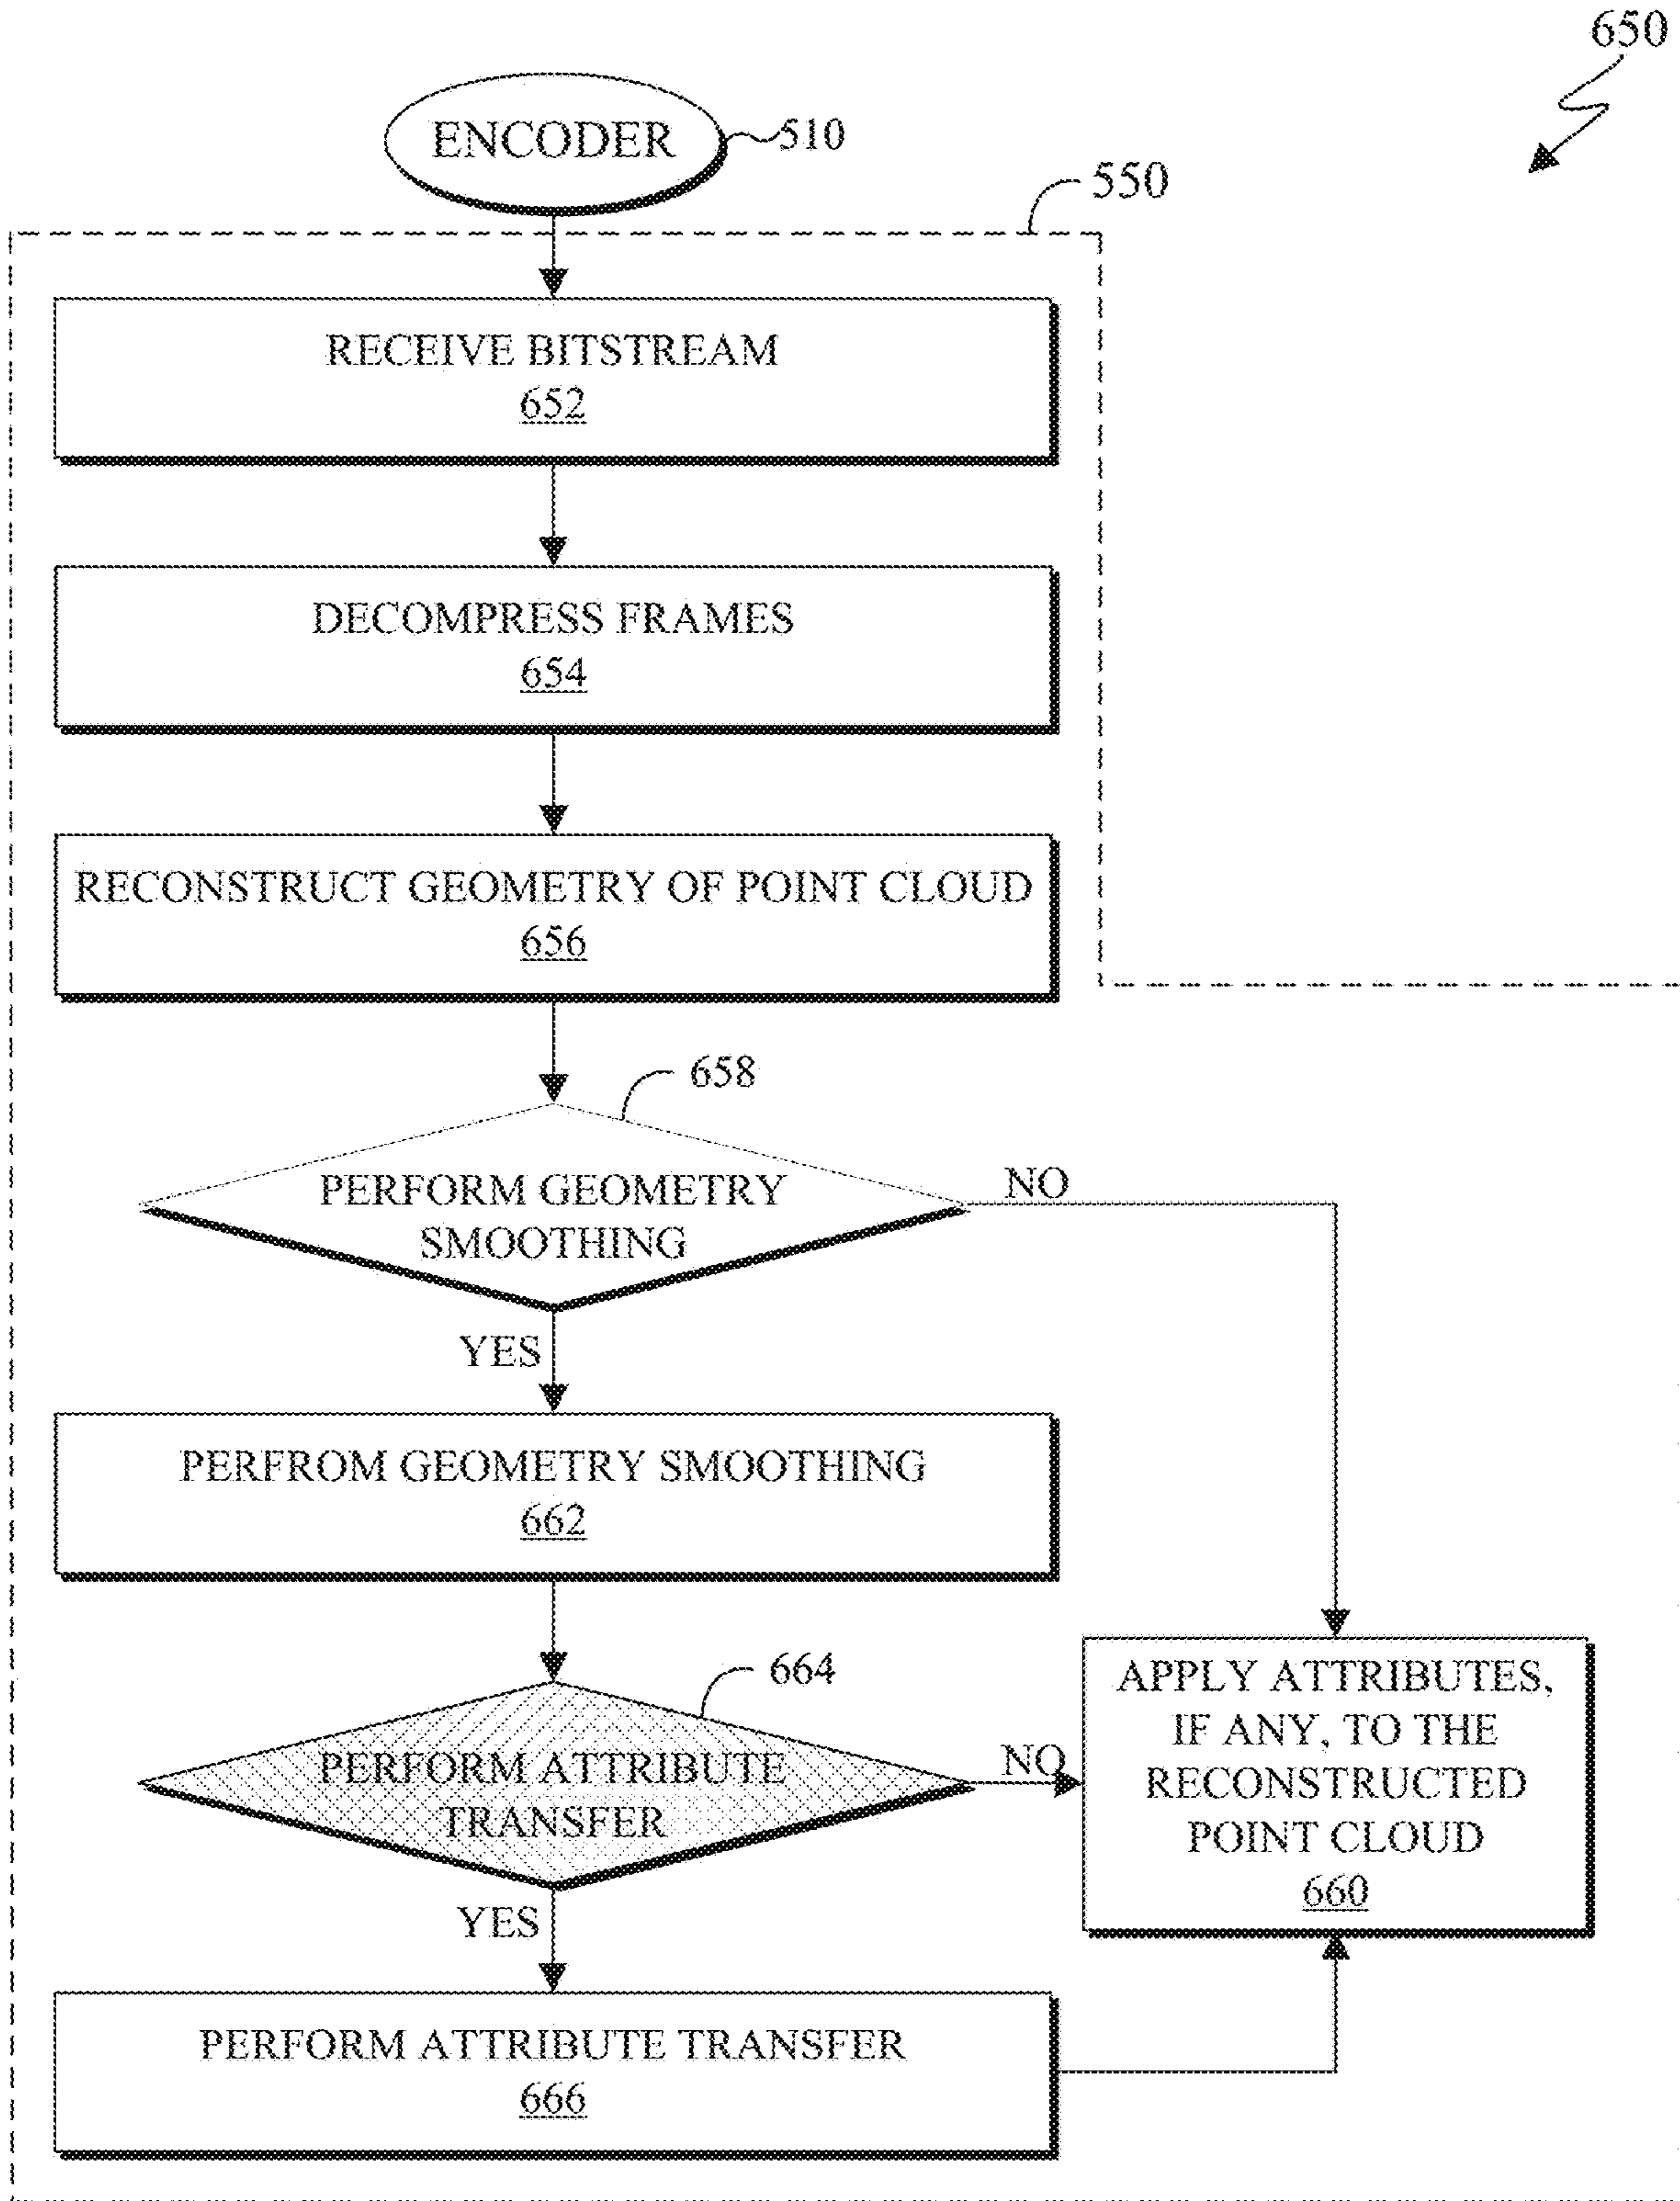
650

ENCODER 510

550

RECEIVE BITSTREAM
652

DECOMPRESS FRAMES
654

RECONSTRUCT GEOMETRY OF POINT CLOUD
656

658

PERFORM GEOMETRY SMOOTHING

NO

YES

PERFROM GEOMETRY SMOOTHING
662

664

PERFORM ATTRIBUTE TRANSFER

NO

APPLY ATTRIBUTES, IF ANY, TO THE RECONSTRUCTED POINT CLOUD
660

YES

PERFORM ATTRIBUTE TRANSFER
666